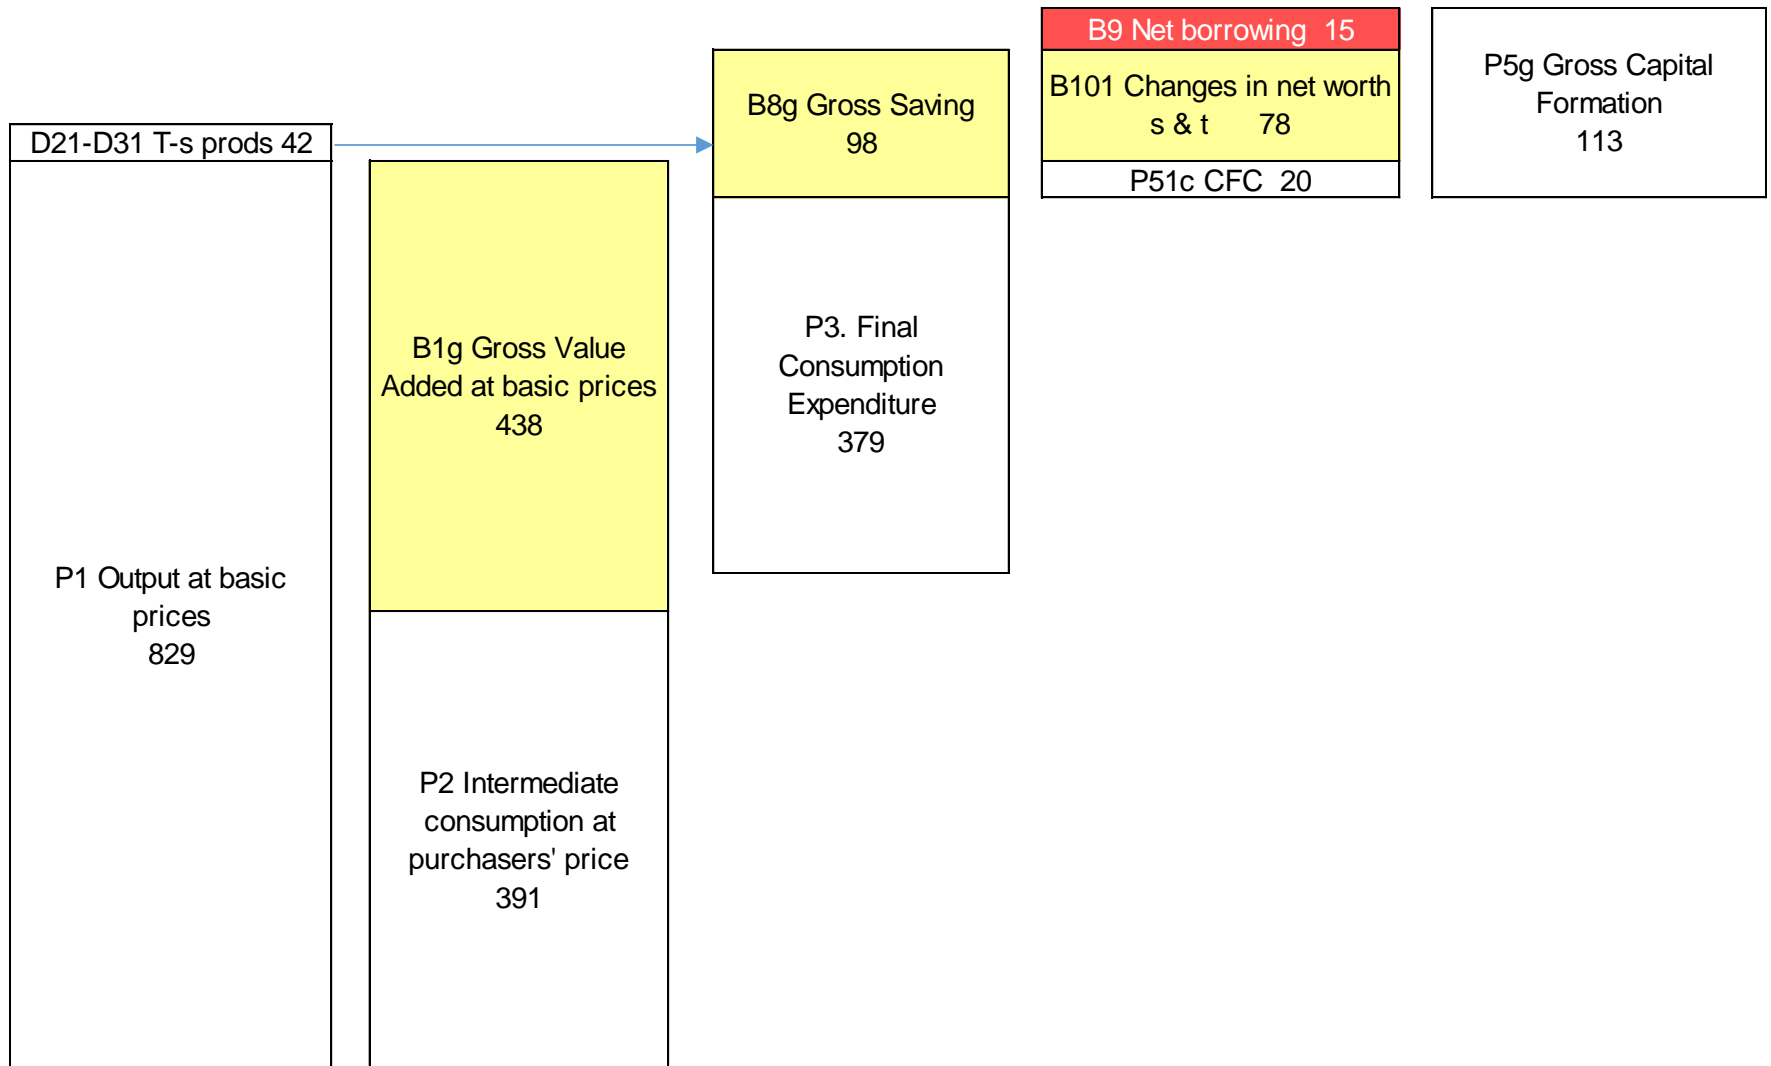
D21-D31 T-s prods 42

P1 Output at basic prices
829

B1g Gross Value Added at basic prices
438

P2 Intermediate consumption at purchasers' price
391

B8g Gross Saving
98

P3. Final Consumption Expenditure
379

B9 Net borrowing 15

B101 Changes in net worth s & t 78

P51c CFC 20

P5g Gross Capital Formation
113